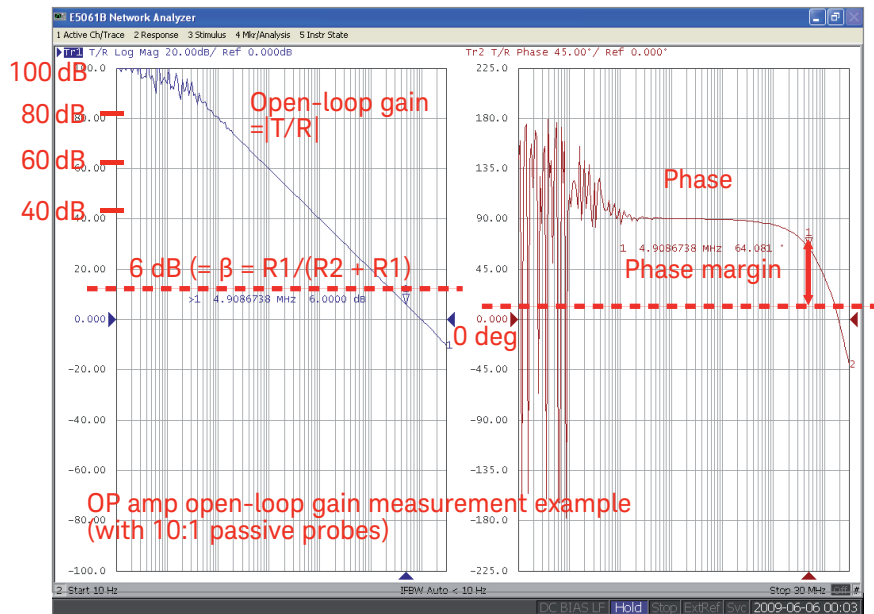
E5061B Network Analyzer

1 Active Ch/Trace 2 Response 3 Stimulus 4 Mkr/Analysis 5 Instr State

Tr1 T/R Log Mag 20.00dB/ Ref 0.000dB

Tr2 T/R Phase 45.00°/ Ref 0.000°

100 dB
80 dB
60 dB
40 dB

Open-loop gain =|T/R|

6 dB (= β = R1/(R2 + R1)

>1 4.9086738 MHz 6.0000 dB

20.00
0.000
-20.00
-40.00
-60.00
-80.00
-100.0

225.0
180.0
135.0
90.00
45.00
0.000
-45.00
-90.00
-135.0
-180.0
-225.0

Phase

1 4.9086738 MHz 64.081 °

Phase margin

0 deg

OP amp open-loop gain measurement example (with 10:1 passive probes)

2 Start 10 Hz

IFBW Auto < 10 Hz

Stop 30 MHz

DC BIAS LF Hold Stop ExtRef Svc 2009-06-06 00:03